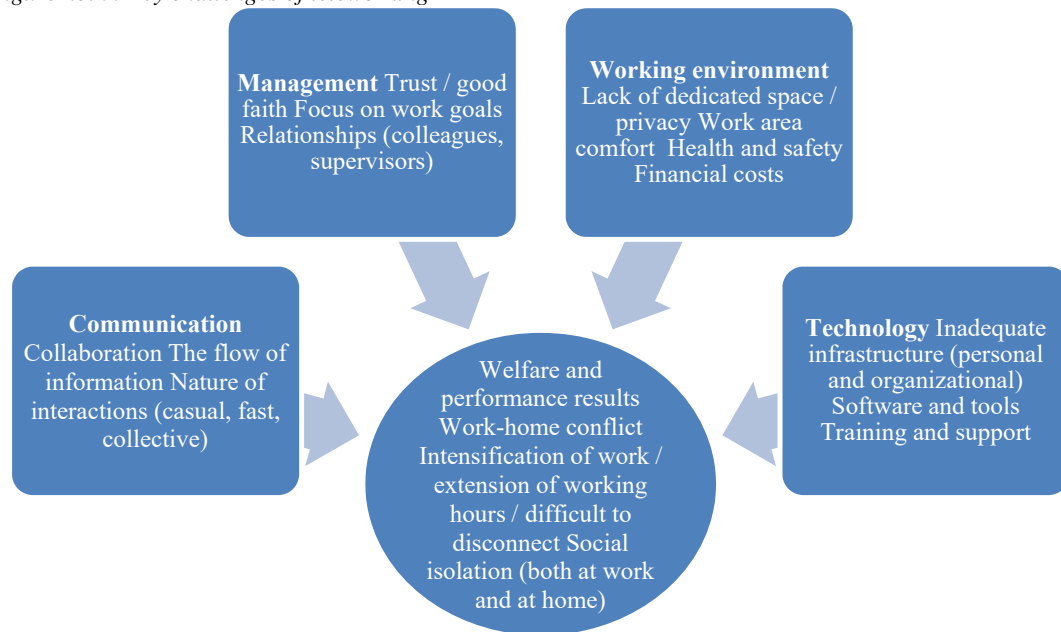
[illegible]

**Management** Trust / good faith Focus on work goals Relationships (colleagues, supervisors)

**Working environment** Lack of dedicated space / privacy Work area comfort Health and safety Financial costs

**Communication** Collaboration The flow of information Nature of interactions (casual, fast, collective)

Welfare and performance results Work-home conflict Intensification of work / extension of working hours / difficult to disconnect Social isolation (both at work and at home)

**Technology** Inadequate infrastructure (personal and organizational) Software and tools Training and support